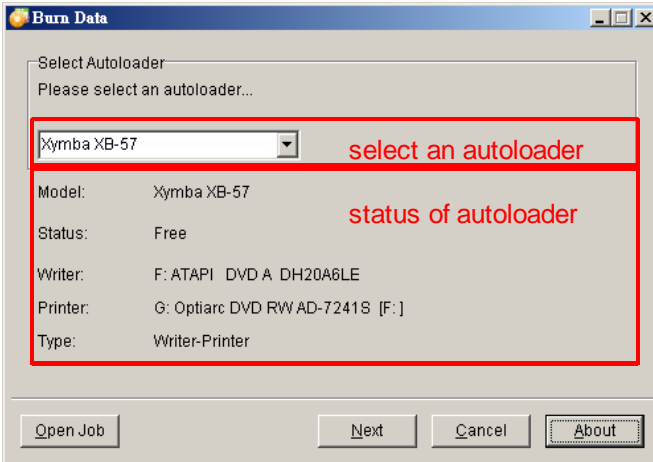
Burn Data

Select Autoloader
Please select an autoloader...

Xymba XB-57

select an autoloader

| Model: | Xymba XB-57 |
|---|---|
| Status: | Free |
| Writer: | F: ATAPI DVD A DH20A6LE |
| Printer: | G: Optiarc DVD RW AD-7241S [F:] |
| Type: | Writer-Printer |

status of autoloader

Open Job

Next

Cancel

About